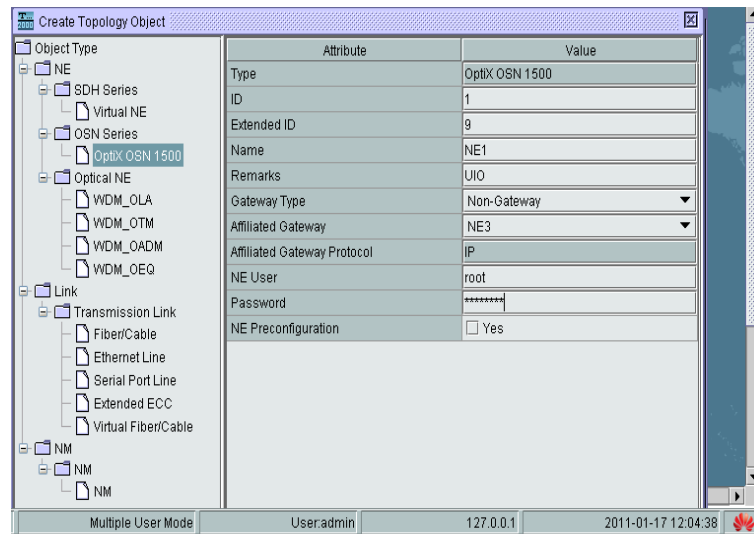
Create Topology Object

Object Type
NE
SDH Series
Virtual NE
OSN Series
OptiX OSN 1500
Optical NE
WDM_OLA
WDM_OTM
WDM_OADM
WDM_OEQ
Link
Transmission Link
Fiber/Cable
Ethernet Line
Serial Port Line
Extended ECC
Virtual Fiber/Cable
NM
NM
NM

| Attribute | Value |
|---|---|
| Type | OptiX OSN 1500 |
| ID | 1 |
| Extended ID | 9 |
| Name | NE1 |
| Remarks | UIO |
| Gateway Type | Non-Gateway |
| Affiliated Gateway | NE3 |
| Affiliated Gateway Protocol | IP |
| NE User | root |
| Password | ******** |
| NE Preconfiguration | Yes |

Multiple User Mode | User:admin | 127.0.0.1 | 2011-01-17 12:04:38